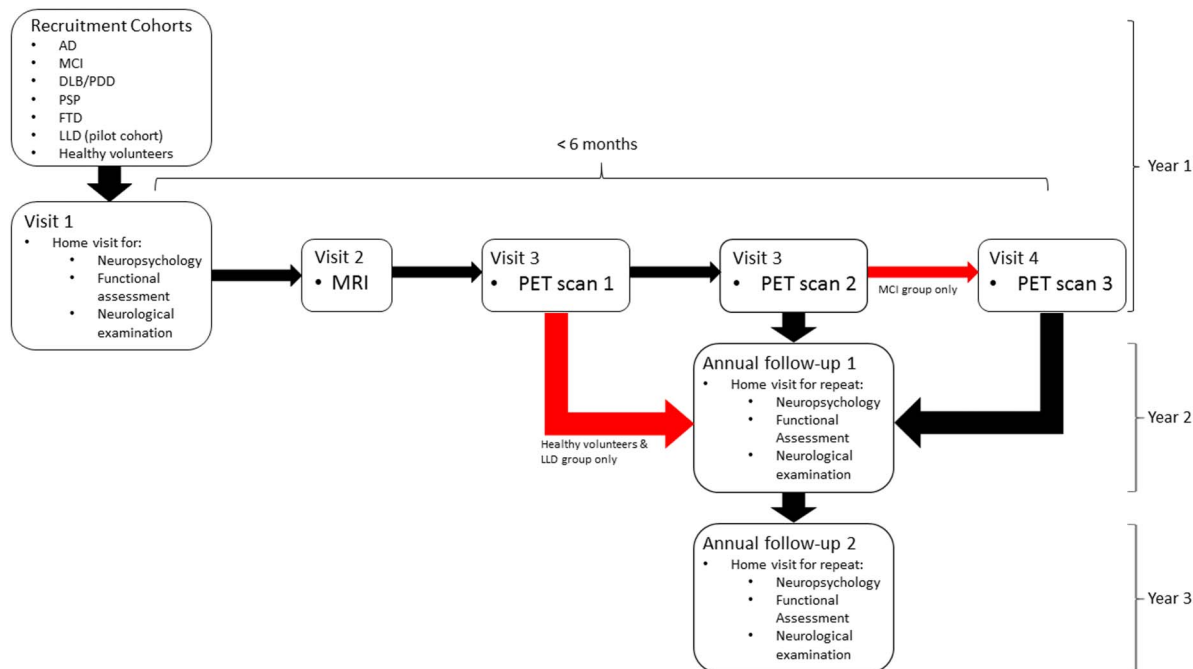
Recruitment Cohorts
- AD
- MCI
- DLB/PDD
- PSP
- FTD
- LLD (pilot cohort)
- Healthy volunteers

< 6 months

Year 1

Visit 1
- Home visit for:
  - Neuropsychology
  - Functional assessment
  - Neurological examination

Visit 2
- MRI

Visit 3
- PET scan 1

Visit 3
- PET scan 2

MCI group only

Visit 4
- PET scan 3

Annual follow-up 1
- Home visit for repeat:
  - Neuropsychology
  - Functional Assessment
  - Neurological examination

Healthy volunteers & LLD group only

Year 2

Annual follow-up 2
- Home visit for repeat:
  - Neuropsychology
  - Functional Assessment
  - Neurological examination

Year 3